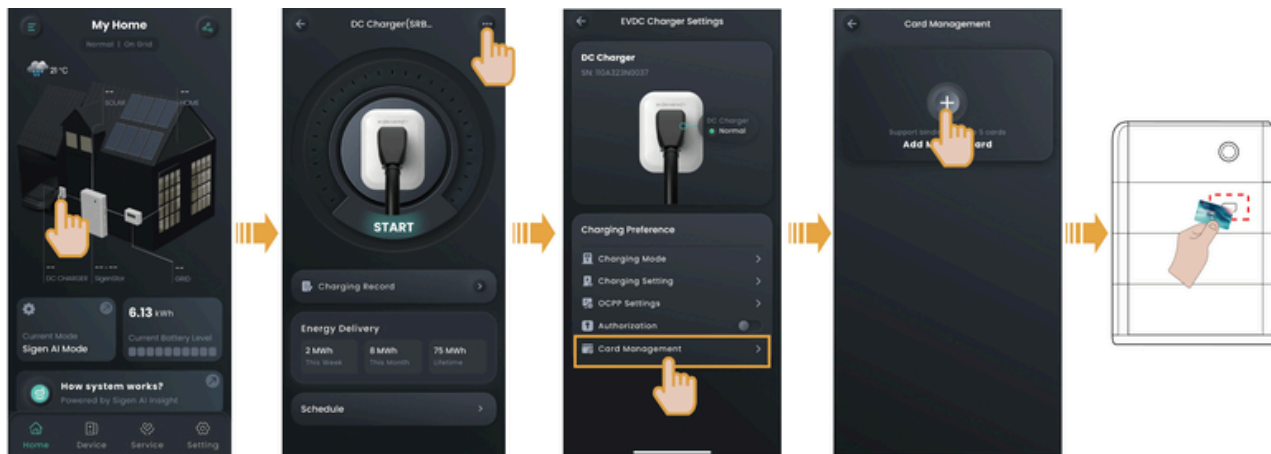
My Home
Normal | On Grid
21 °C
SOLAR
HOME
DC CHARGER
SigenStor
GRID
Current Mode
Sigen AI Mode
6.13 kWh
Current Battery Level
How system works?
Powered by Sigen AI Insight
Home
Device
Service
Setting

DC Charger(SRB...
START
Charging Record
Energy Delivery
2 MWh
This Week
8 MWh
This Month
75 MWh
Lifetime
Schedule

EVDC Charger Settings
DC Charger
SN: 110A323N0037
DC Charger
Normal
Charging Preference
Charging Mode
Charging Setting
OCPP Settings
Authorization
Card Management

Card Management
Support bind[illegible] 5 cards
Add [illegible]rd